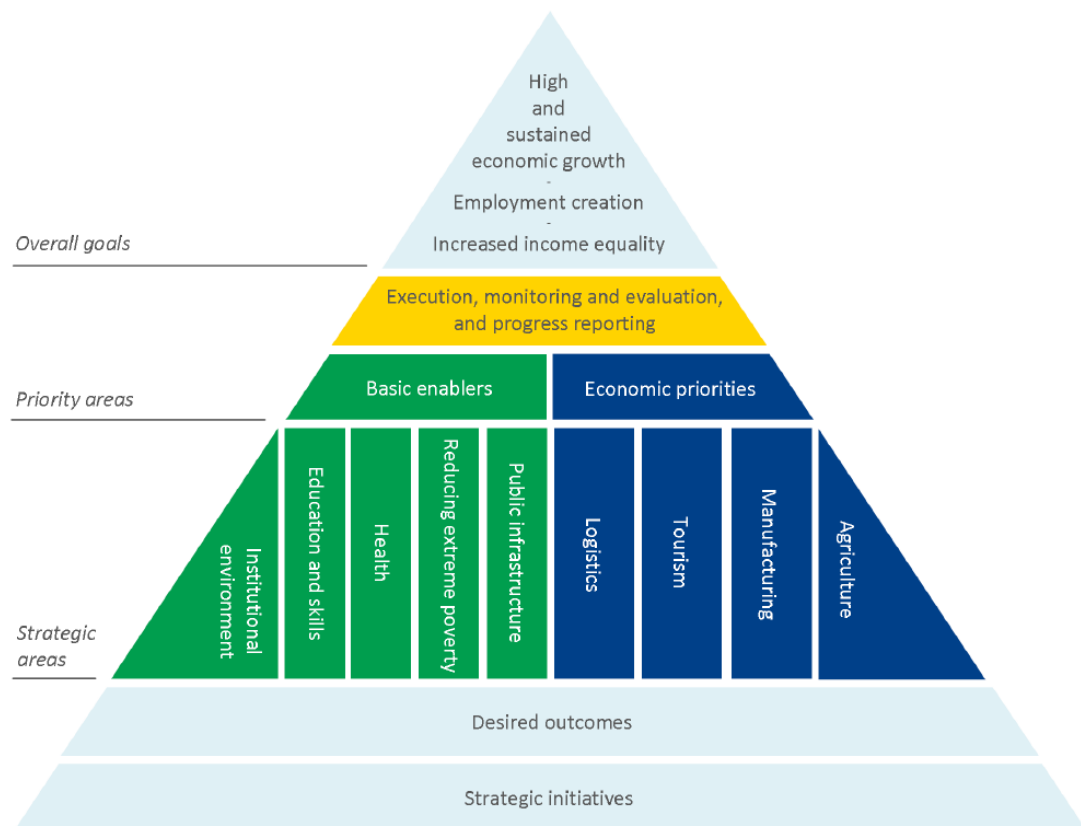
High and sustained economic growth
-
Employment creation
-
Increased income equality

Overall goals

Execution, monitoring and evaluation, and progress reporting

Priority areas

Basic enablers

Economic priorities

Strategic areas

Institutional environment

Education and skills

Health

Reducing extreme poverty

Public infrastructure

Logistics

Tourism

Manufacturing

Agriculture

Desired outcomes

Strategic initiatives